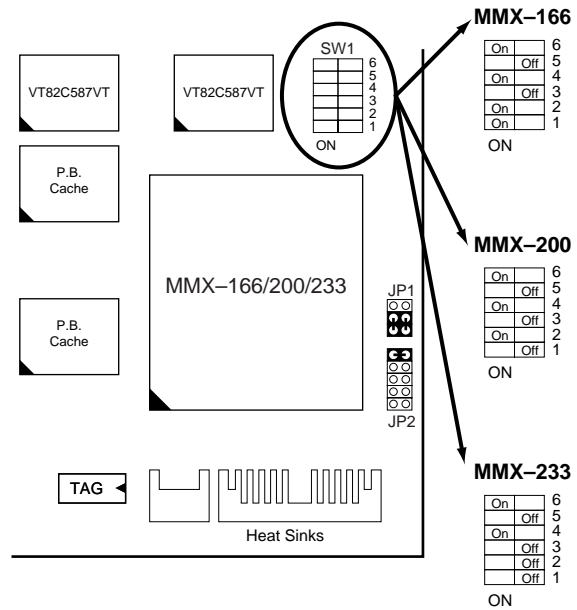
VT82C587VT

VT82C587VT

SW1
6
5
4
3
2
1
ON

P.B.
Cache

MMX–166/200/233

JP1

P.B.
Cache

JP2

TAG

Heat Sinks

MMX–166
On 6
Off 5
On 4
Off 3
On 2
On 1
ON

MMX–200
On 6
Off 5
On 4
Off 3
On 2
Off 1
ON

MMX–233
On 6
Off 5
On 4
Off 3
Off 2
Off 1
ON